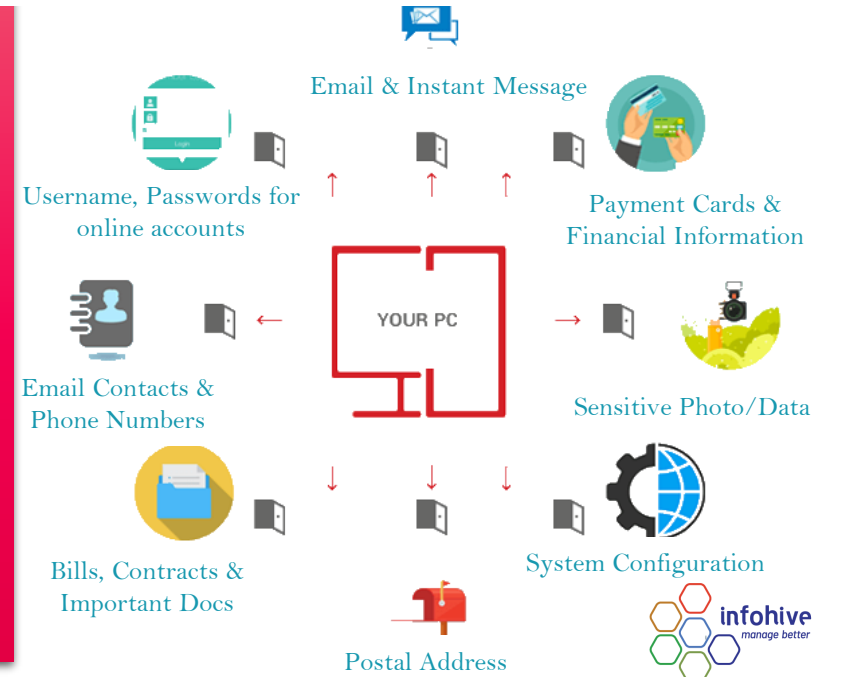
Email & Instant Message

Login

Username, Passwords for online accounts

Payment Cards & Financial Information

YOUR PC

Email Contacts & Phone Numbers

Sensitive Photo/Data

Bills, Contracts & Important Docs

System Configuration

Postal Address

infohive
manage better